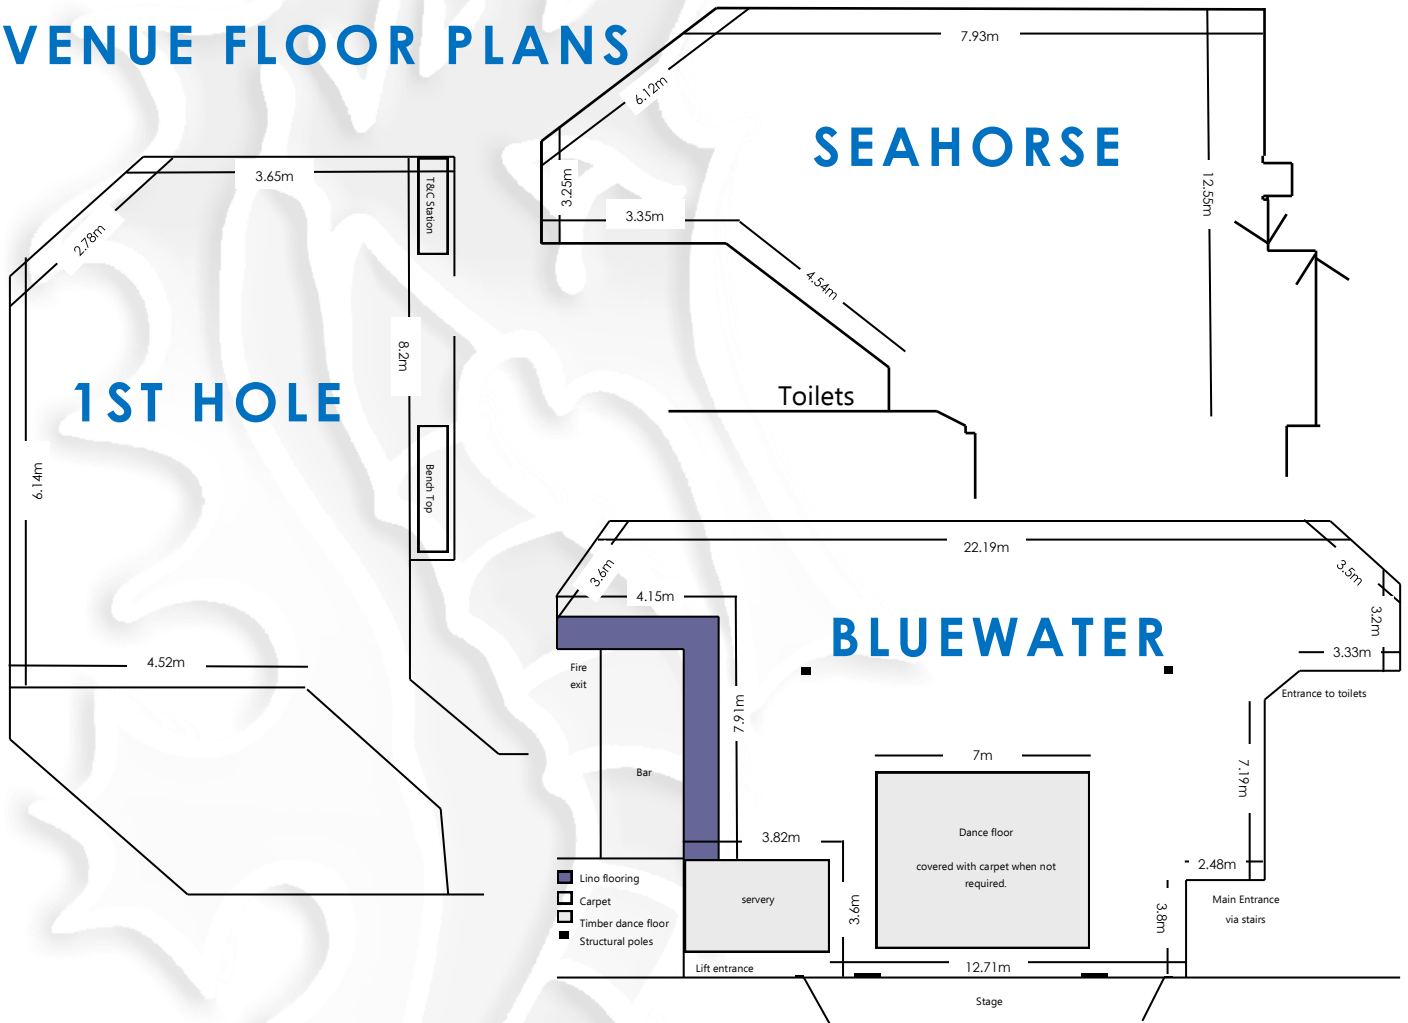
VENUE FLOOR PLANS

SEAHORSE

7.93m
6.12m
3.25m
3.35m
12.55m
4.54m
Toilets

1ST HOLE

3.65m
2.78m
T&C Station
8.2m
6.14m
Bench Top
4.52m

BLUEWATER

22.19m
3.6m
3.5m
4.15m
3.2m
3.33m
Fire exit
Entrance to toilets
7.91m
Bar
7m
7.19m
3.82m
Dance floor
covered with carpet when not required.
2.48m
Lino flooring
Carpet
Timber dance floor
Structural poles
servery
3.6m
Main Entrance via stairs
3.8m
Lift entrance
12.71m
Stage